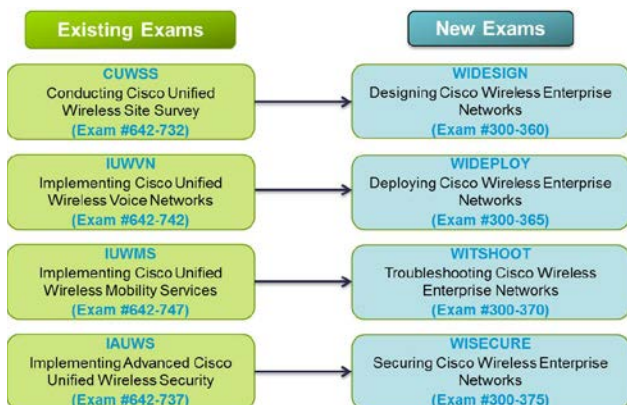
Existing Exams

New Exams

CUWSS
Conducting Cisco Unified Wireless Site Survey
(Exam #642-732)

WIDESIGN
Designing Cisco Wireless Enterprise Networks
(Exam #300-360)

IUWVN
Implementing Cisco Unified Wireless Voice Networks
(Exam #642-742)

WIDEPLOY
Deploying Cisco Wireless Enterprise Networks
(Exam #300-365)

IUWMS
Implementing Cisco Unified Wireless Mobility Services
(Exam #642-747)

WITSHOOT
Troubleshooting Cisco Wireless Enterprise Networks
(Exam #300-370)

IAUWS
Implementing Advanced Cisco Unified Wireless Security
(Exam #642-737)

WISECURE
Securing Cisco Wireless Enterprise Networks
(Exam #300-375)